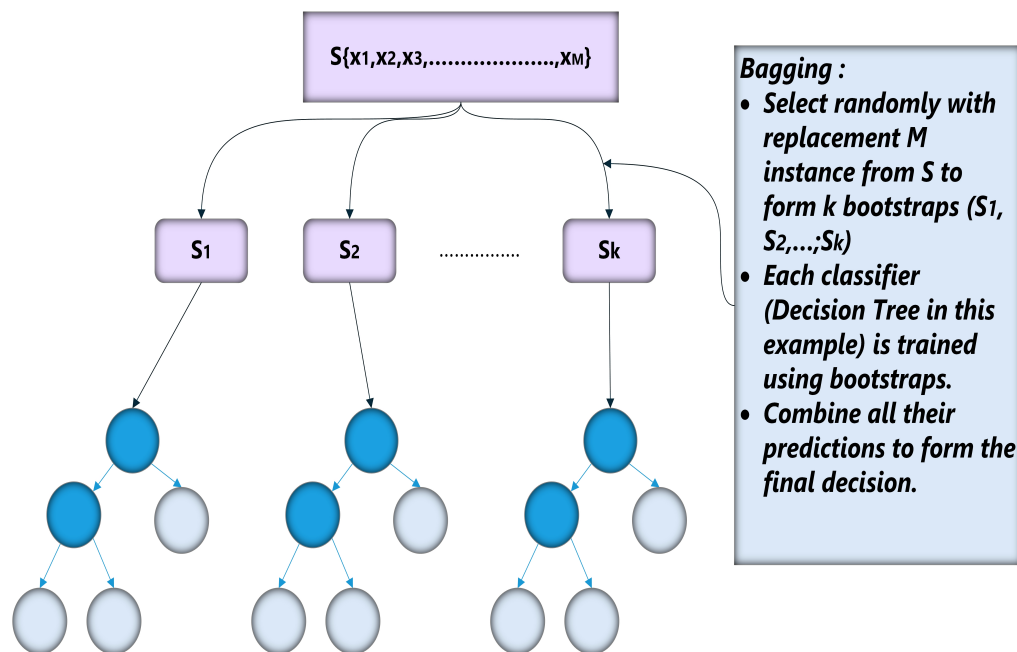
$S\{x_1, x_2, x_3, \ldots\ldots\ldots\ldots\ldots\ldots, x_M\}$

$S_1$

$S_2$

...............

$S_k$

Bagging :
• Select randomly with replacement M instance from S to form k bootstraps ($S_1$, $S_2$,...;$S_k$)
• Each classifier (Decision Tree in this example) is trained using bootstraps.
• Combine all their predictions to form the final decision.